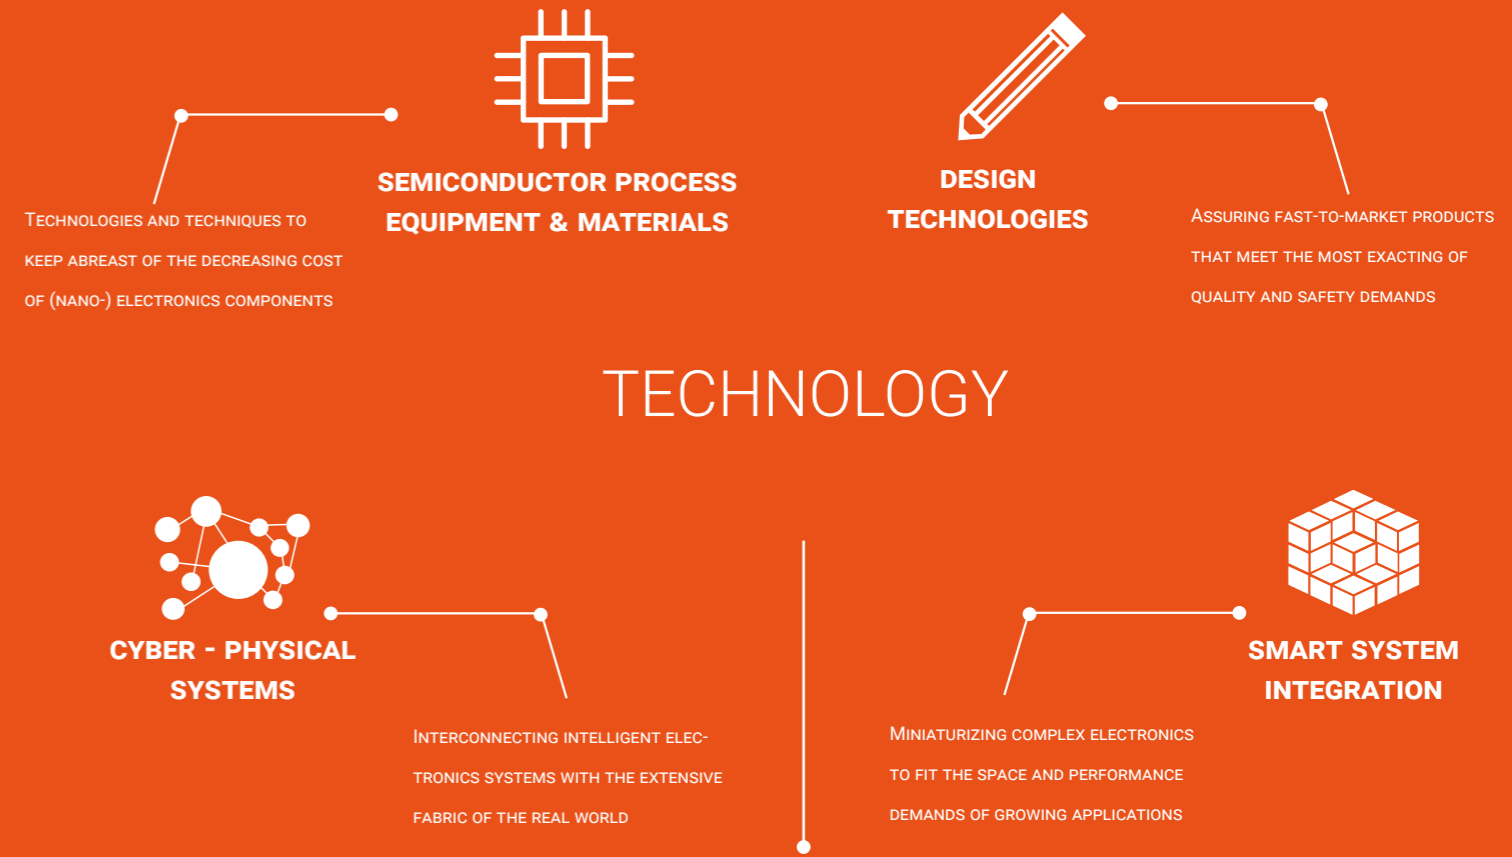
SEMICONDUCTOR PROCESS EQUIPMENT & MATERIALS

Technologies and techniques to keep abreast of the decreasing cost of (nano-) electronics components

DESIGN TECHNOLOGIES

Assuring fast-to-market products that meet the most exacting of quality and safety demands

TECHNOLOGY

CYBER - PHYSICAL SYSTEMS

Interconnecting intelligent electronics systems with the extensive fabric of the real world

SMART SYSTEM INTEGRATION

Miniaturizing complex electronics to fit the space and performance demands of growing applications